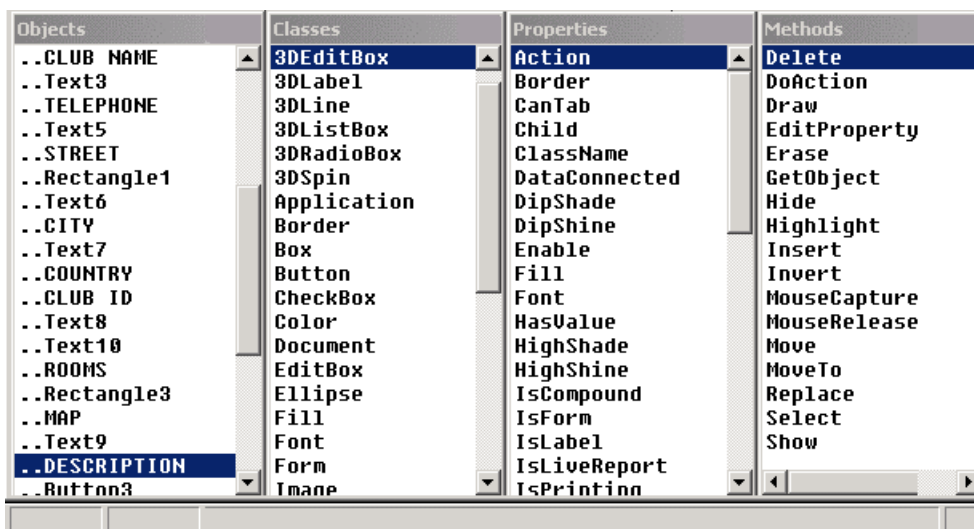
| Objects | Classes | Properties | Methods |
|---|---|---|---|
| ..CLUB NAME | 3DEditBox | Action | Delete |
| ..Text3 | 3DLabel | Border | DoAction |
| ..TELEPHONE | 3DLine | CanTab | Draw |
| ..Text5 | 3DListBox | Child | EditProperty |
| ..STREET | 3DRadioBox | ClassName | Erase |
| ..Rectangle1 | 3DSpin | DataConnected | GetObject |
| ..Text6 | Application | DipShade | Hide |
| ..CITY | Border | DipShine | Highlight |
| ..Text7 | Box | Enable | Insert |
| ..COUNTRY | Button | Fill | Invert |
| ..CLUB ID | CheckBox | Font | MouseCapture |
| ..Text8 | Color | HasValue | MouseRelease |
| ..Text10 | Document | HighShade | Move |
| ..ROOMS | EditBox | HighShine | MoveTo |
| ..Rectangle3 | Ellipse | IsCompound | Replace |
| ..MAP | Fill | IsForm | Select |
| ..Text9 | Font | IsLabel | Show |
| ..DESCRIPTION | Form | IsLiveReport | |
| ..Button3 | Image | IsPrinting | |